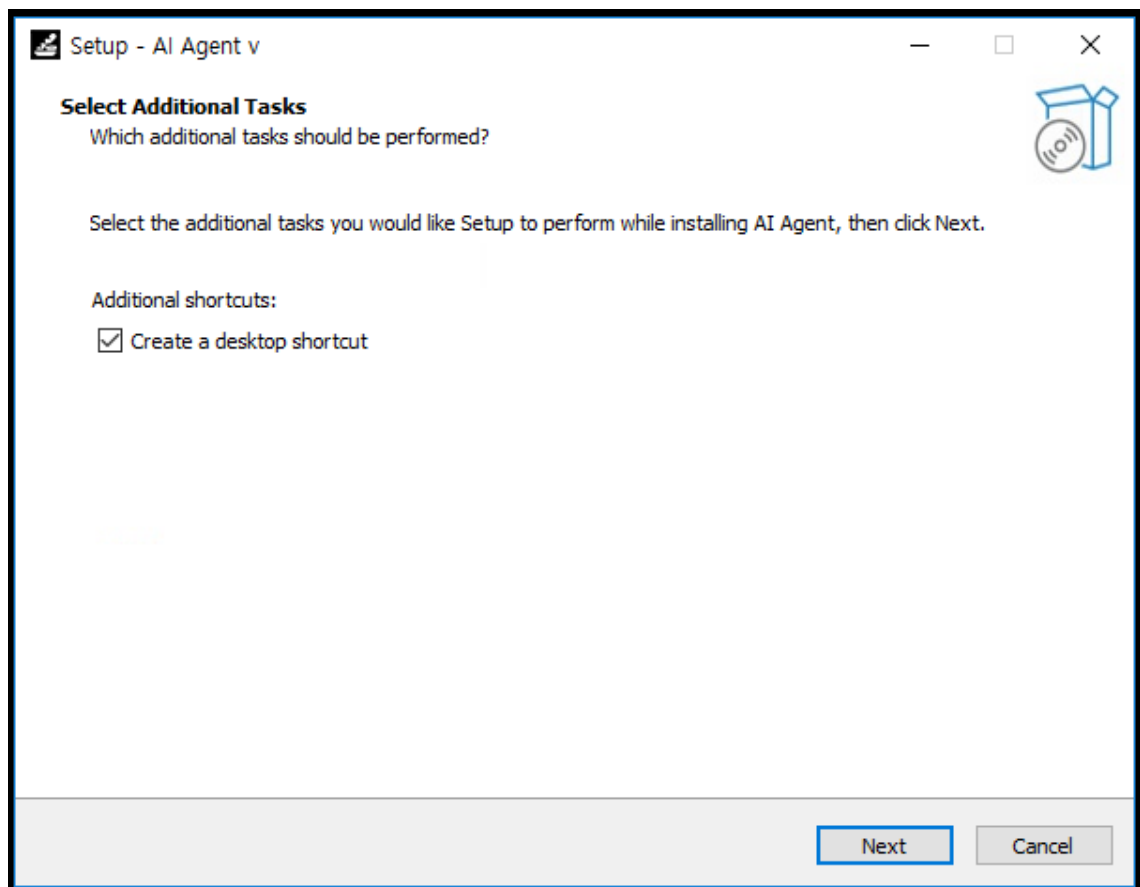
Setup - AI Agent v

Select Additional Tasks
Which additional tasks should be performed?

Select the additional tasks you would like Setup to perform while installing AI Agent, then click Next.

Additional shortcuts:
☑ Create a desktop shortcut

Next
Cancel